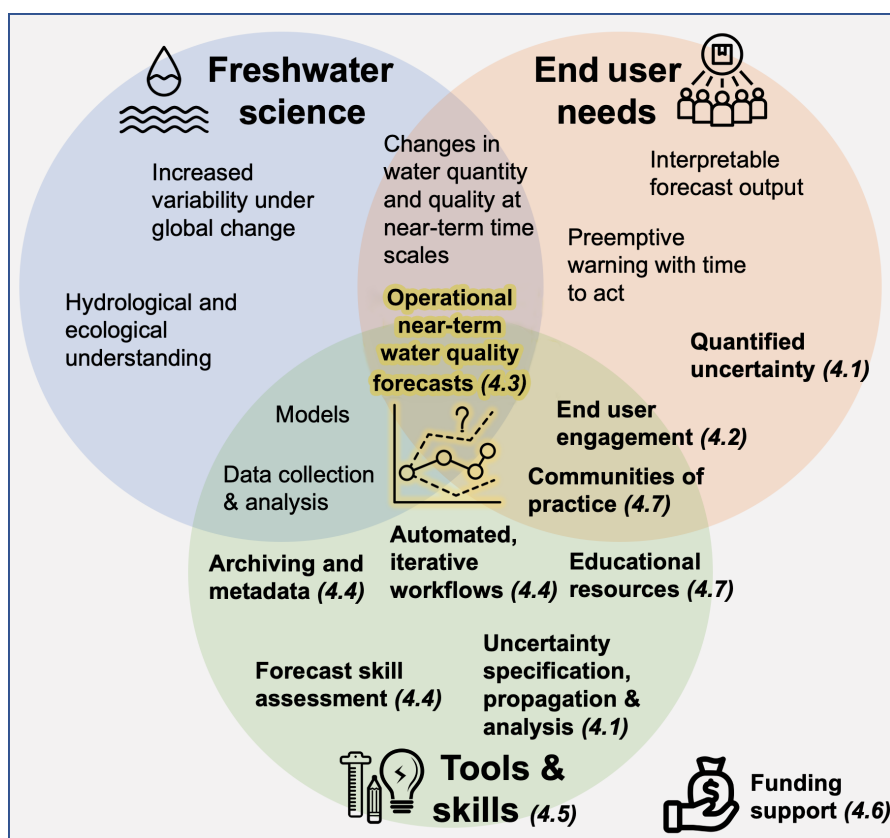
Freshwater science

End user needs

Increased variability under global change

Changes in water quantity and quality at near-term time scales

Interpretable forecast output

Preemptive warning with time to act

Hydrological and ecological understanding

Operational near-term water quality forecasts *(4.3)*

Quantified uncertainty *(4.1)*

Models

?

End user engagement *(4.2)*

Data collection & analysis

Communities of practice *(4.7)*

Automated, iterative workflows *(4.4)*

Archiving and metadata *(4.4)*

Educational resources *(4.7)*

Forecast skill assessment *(4.4)*

Uncertainty specification, propagation & analysis *(4.1)*

Tools & skills *(4.5)*

$

Funding support *(4.6)*